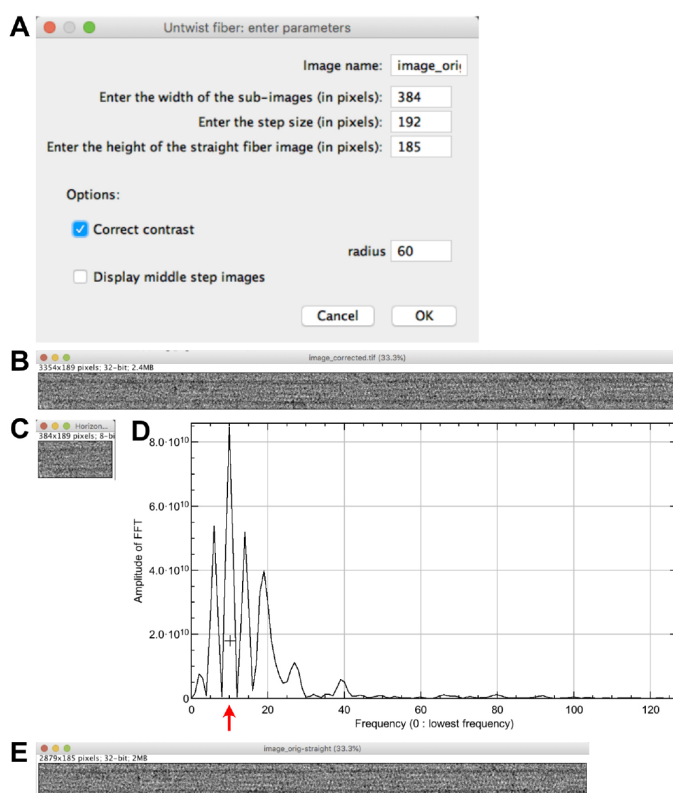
A

Untwist fiber: enter parameters

Image name: image_orig

Enter the width of the sub-images (in pixels): 384

Enter the step size (in pixels): 192

Enter the height of the straight fiber image (in pixels): 185

Options:

Correct contrast

radius 60

Display middle step images

Cancel OK

B

image_corrected.tif (33.3%)

3354x189 pixels; 32-bit; 2.4MB

C

Horizon...

384x189 pixels; 8-bi

D

$8.0 \cdot 10^{10}$

$6.0 \cdot 10^{10}$

$4.0 \cdot 10^{10}$

$2.0 \cdot 10^{10}$

0

Amplitude of FFT

0 20 40 60 80 100 120

Frequency (0 : lowest frequency)

E

image_orig-straight (33.3%)

2879x185 pixels; 32-bit; 2MB